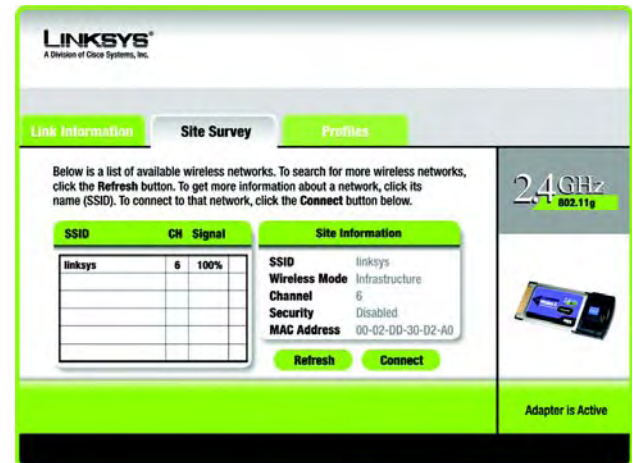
LINKSYS®
A Division of Cisco Systems, Inc.

Link Information | Site Survey | Profiles

Below is a list of available wireless networks. To search for more wireless networks, click the Refresh button. To get more information about a network, click its name (SSID). To connect to that network, click the Connect button below.

2.4 GHz
802.11g

| SSID | CH | Signal |
|---|---|---|
| linksys | 6 | 100% |
| | | |
| | | |
| | | |
| | | |
| | | |

Site Information

SSID linksys
Wireless Mode Infrastructure
Channel 6
Security Disabled
MAC Address 00-02-DD-30-D2-A0

Refresh Connect

Adapter is Active